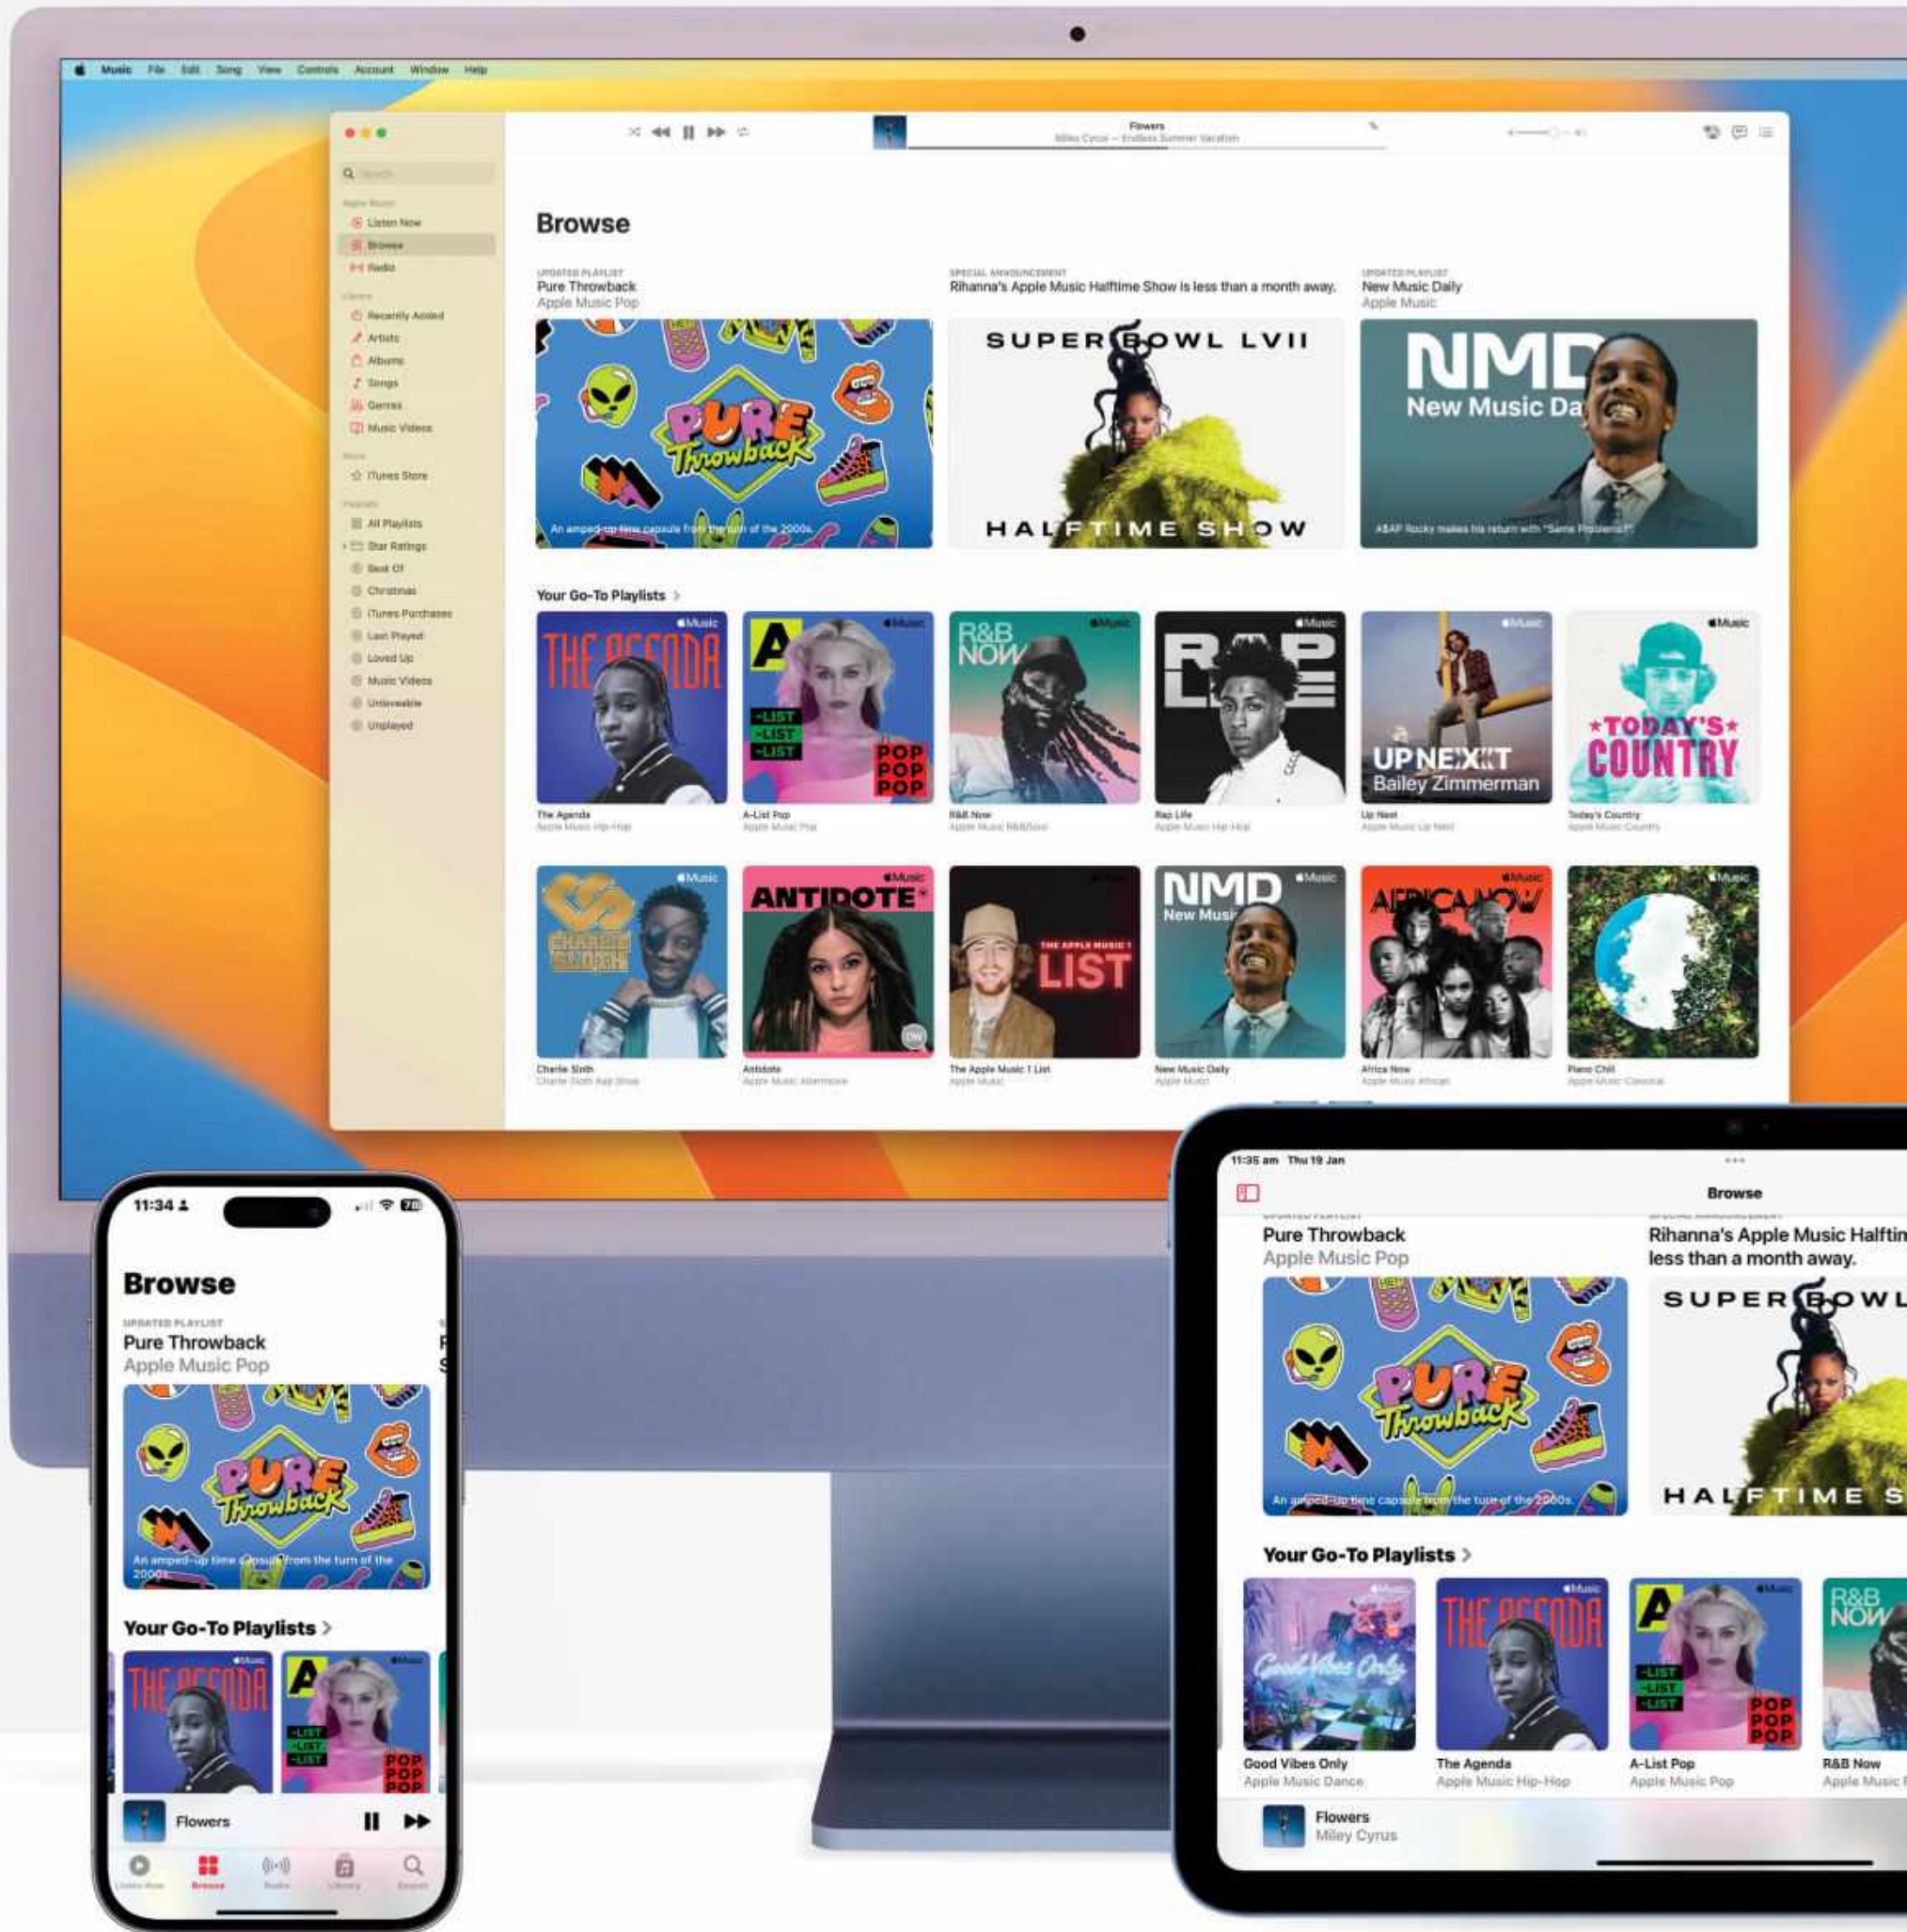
Music File Edit Song View Controls Account Window Help

Flowers
Miley Cyrus — Endless Summer Vacation

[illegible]
Listen Now
Browse
Radio
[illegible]
Recently Added
Artists
Albums
Songs
Genres
Music Videos
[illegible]
iTunes Store
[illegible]
All Playlists
Star Ratings
Best Of
Christmas
iTunes Purchases
Last Played
Loved Up
Music Videos
Unlovable
Unplayed

Browse

UPDATED PLAYLIST
Pure Throwback
Apple Music Pop

SPECIAL ANNOUNCEMENT
Rihanna's Apple Music Halftime Show is less than a month away.

UPDATED PLAYLIST
New Music Daily
Apple Music

PURE Throwback
An amped-up time capsule from the turn of the 2000s.

SUPER BOWL LVII
HALFTIME SHOW

NMD
New Music Da
A$AP Rocky makes his return with "Same Problems?".

Your Go-To Playlists >

THE AGENDA
The Agenda
Apple Music Hip-Hop

A -LIST -LIST -LIST POP POP POP
A-List Pop
Apple Music Pop

R&B NOW
R&B Now
Apple Music R&B/Soul

RAP LIFE
Rap Life
Apple Music Hip-Hop

UP NEXT Bailey Zimmerman
Up Next
Apple Music Up Next

TODAY'S COUNTRY
Today's Country
Apple Music Country

CHARLIE SLOTH
Charlie Sloth
Charlie Sloth Rap Show

ANTIDOTE
Antidote
Apple Music Alternative

THE APPLE MUSIC 1 LIST
The Apple Music 1 List
Apple Music

NMD New Musi
New Music Daily
Apple Music

AFRICA NOW
Africa Now
Apple Music African

Piano Chill
Apple Music Classical

11:34
Browse
UPDATED PLAYLIST
Pure Throwback
Apple Music Pop
PURE Throwback
An amped-up time capsule from the turn of the 2000s.
Your Go-To Playlists >
THE AGENDA
A -LIST -LIST -LIST POP POP POP
Flowers
Listen Now Browse Radio Library Search

11:35 am Thu 19 Jan
Browse
UPDATED PLAYLIST
Pure Throwback
Apple Music Pop
Rihanna's Apple Music Halftin
less than a month away.
PURE Throwback
An amped-up time capsule from the turn of the 2000s.
SUPER BOWL
HALFTIME S
Your Go-To Playlists >
Good Vibes Only
Good Vibes Only
Apple Music Dance
THE AGENDA
The Agenda
Apple Music Hip-Hop
A -LIST -LIST -LIST POP POP POP
A-List Pop
Apple Music Pop
R&B NOW
R&B Now
Apple Music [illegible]
Flowers
Miley Cyrus